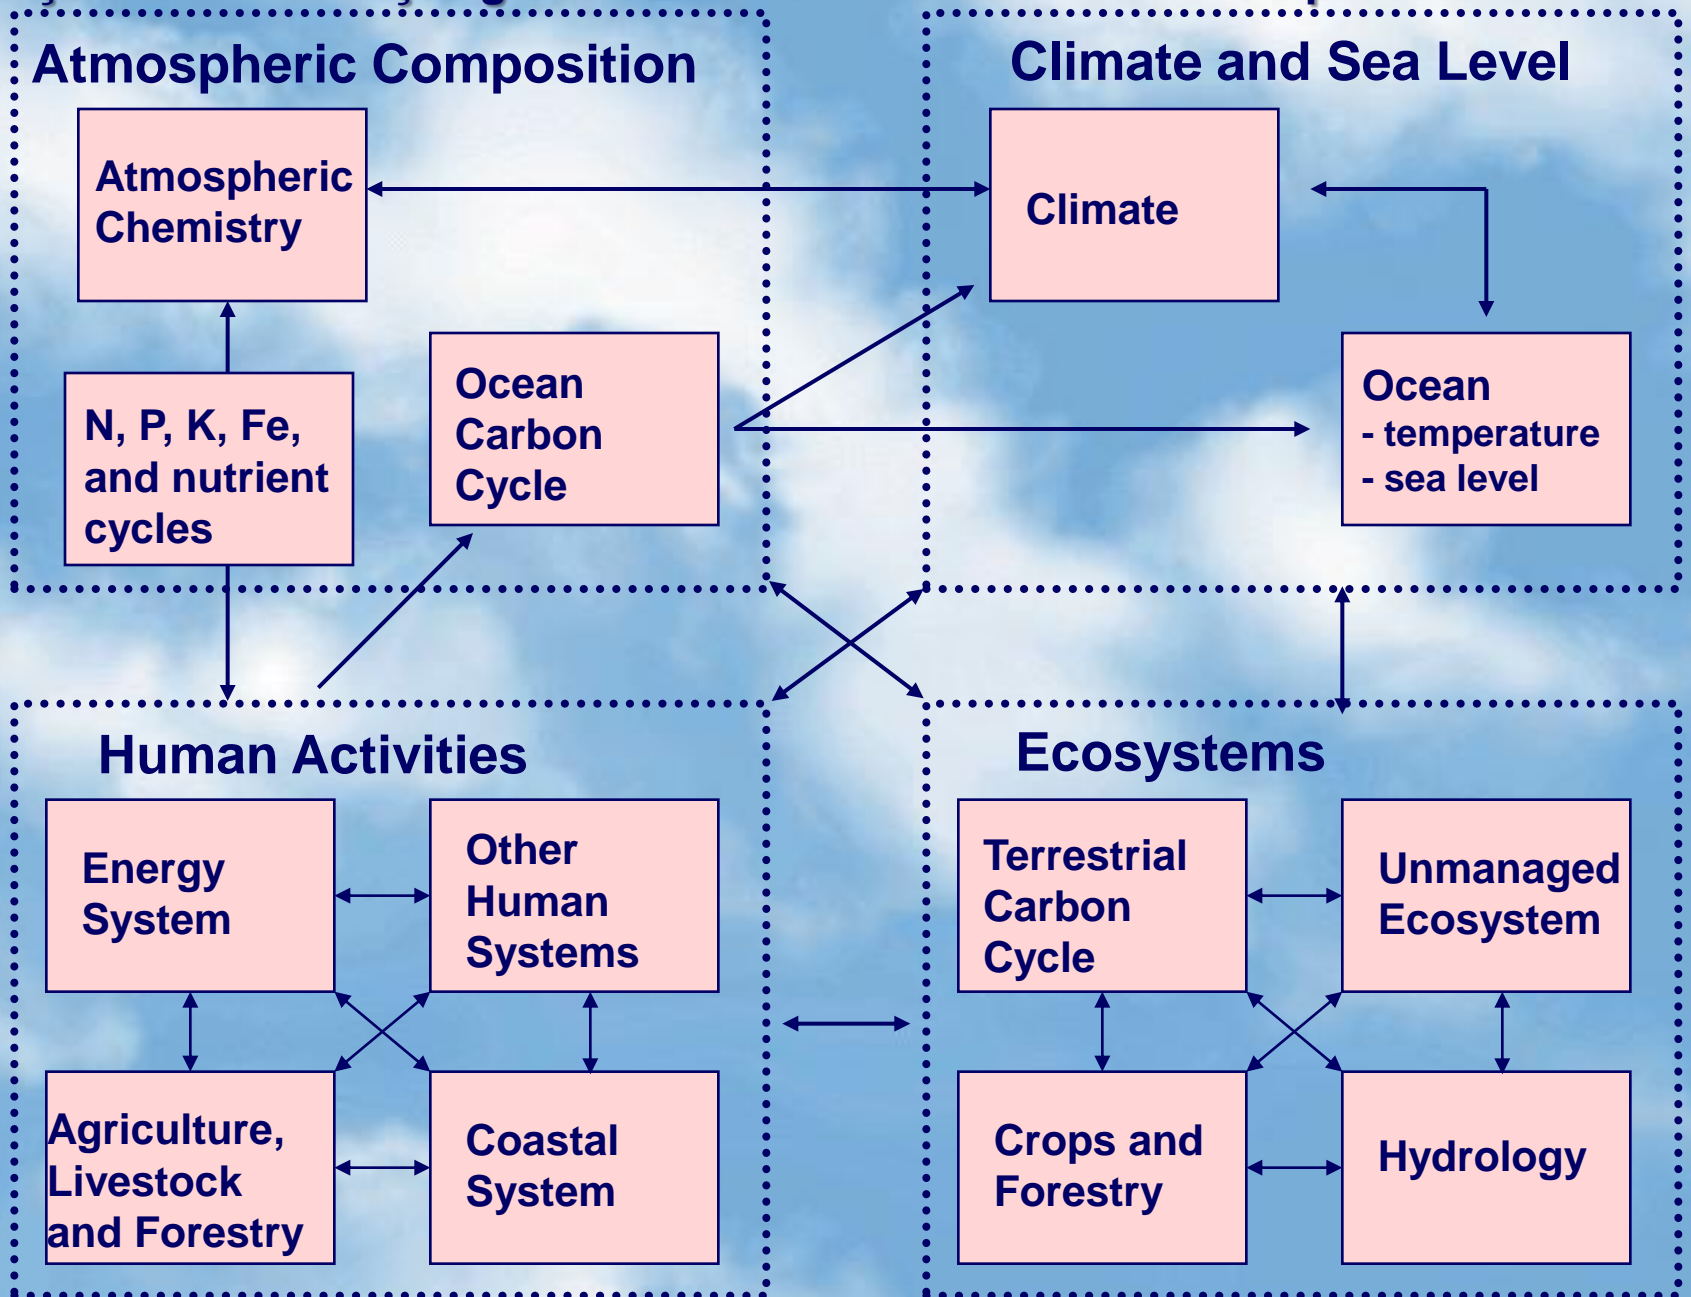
Atmospheric Composition

Atmospheric Chemistry

N, P, K, Fe, and nutrient cycles

Ocean Carbon Cycle

Climate and Sea Level

Climate

Ocean
- temperature
- sea level

Human Activities

Energy System

Other Human Systems

Agriculture, Livestock and Forestry

Coastal System

Ecosystems

Terrestrial Carbon Cycle

Unmanaged Ecosystem

Crops and Forestry

Hydrology